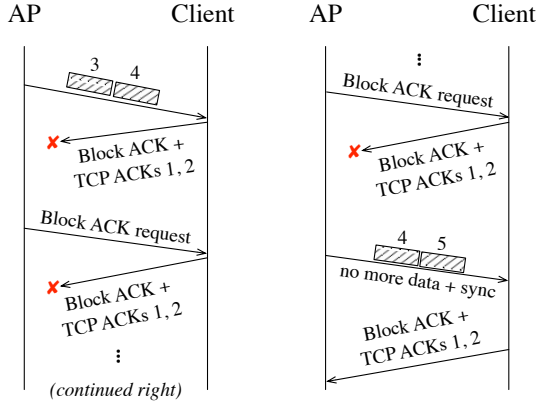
AP Client

3 4

Block ACK + TCP ACKs 1, 2

Block ACK request

Block ACK + TCP ACKs 1, 2

⋮

(continued right)

AP Client

⋮

Block ACK request

Block ACK + TCP ACKs 1, 2

4 5

no more data + sync

Block ACK + TCP ACKs 1, 2